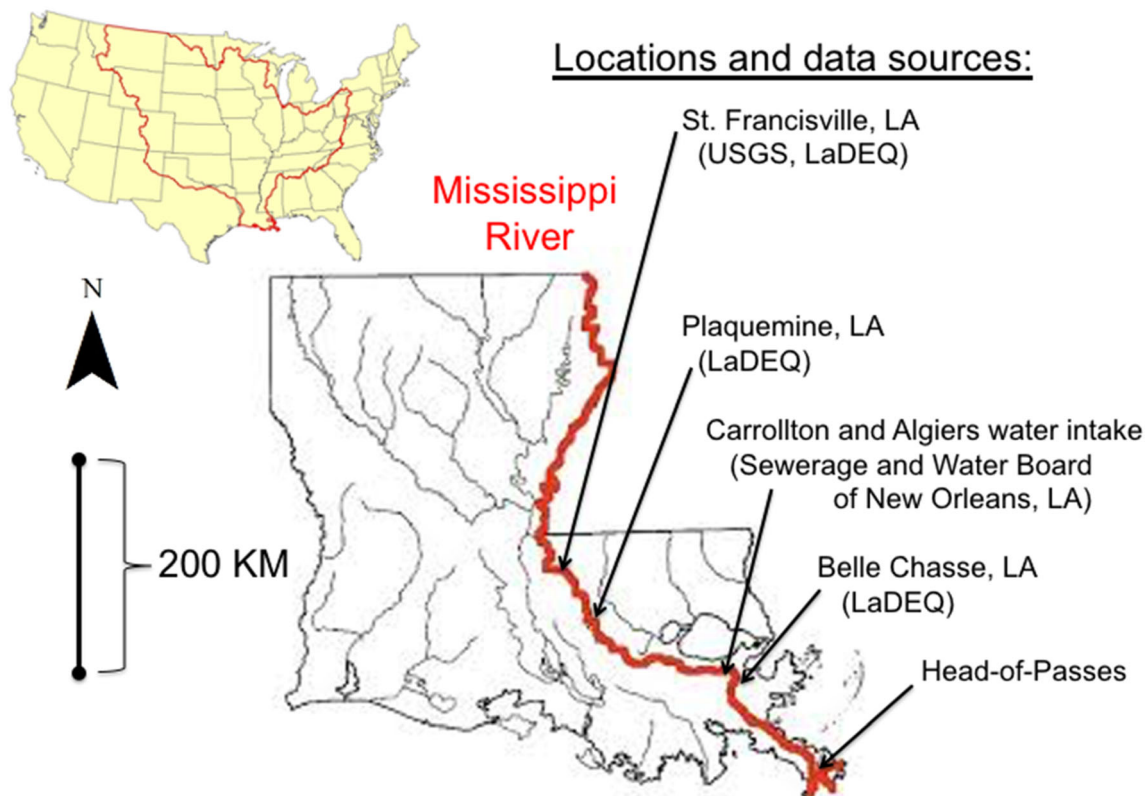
Locations and data sources:

St. Francisville, LA
(USGS, LaDEQ)

Mississippi River

N

Plaquemine, LA
(LaDEQ)

Carrollton and Algiers water intake
(Sewerage and Water Board of New Orleans, LA)

200 KM

Belle Chasse, LA
(LaDEQ)

Head-of-Passes